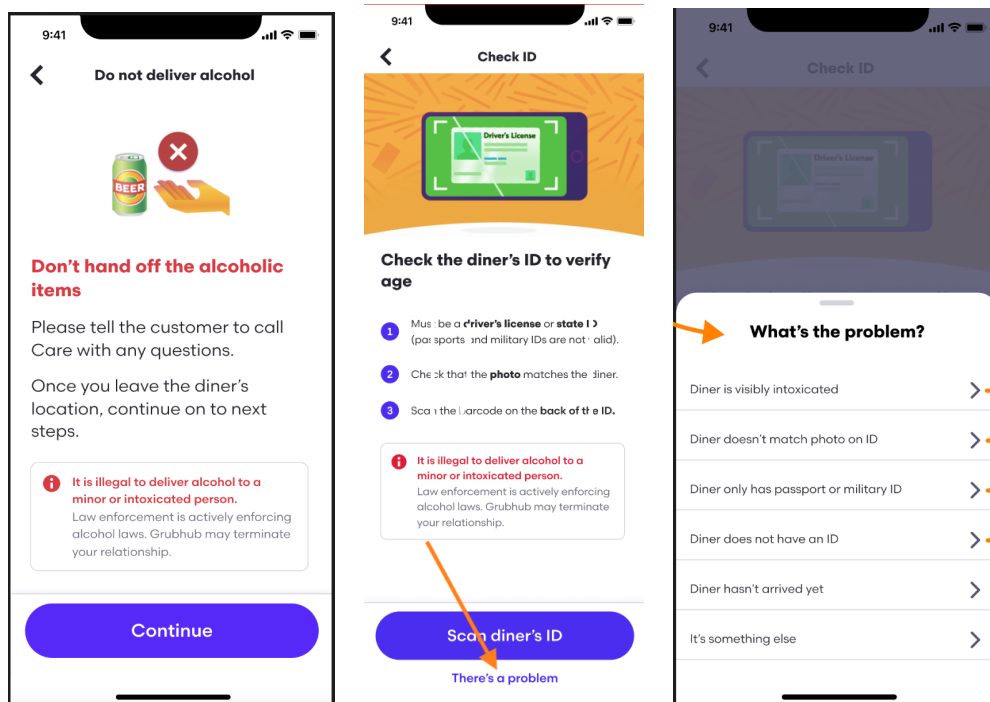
9:41

Do not deliver alcohol

BEER

Don't hand off the alcoholic items

Please tell the customer to call Care with any questions.

Once you leave the diner's location, continue on to next steps.

It is illegal to deliver alcohol to a minor or intoxicated person.
Law enforcement is actively enforcing alcohol laws. Grubhub may terminate your relationship.

Continue

9:41

Check ID

Driver's License

Check the diner's ID to verify age

1 Must be a driver's license or state ID (passports and military IDs are not valid).

2 Check that the photo matches the diner.

3 Scan the barcode on the back of the ID.

It is illegal to deliver alcohol to a minor or intoxicated person.
Law enforcement is actively enforcing alcohol laws. Grubhub may terminate your relationship.

Scan diner's ID

There's a problem

9:41

Check ID

Driver's License

What's the problem?

Diner is visibly intoxicated

Diner doesn't match photo on ID

Diner only has passport or military ID

Diner does not have an ID

Diner hasn't arrived yet

It's something else